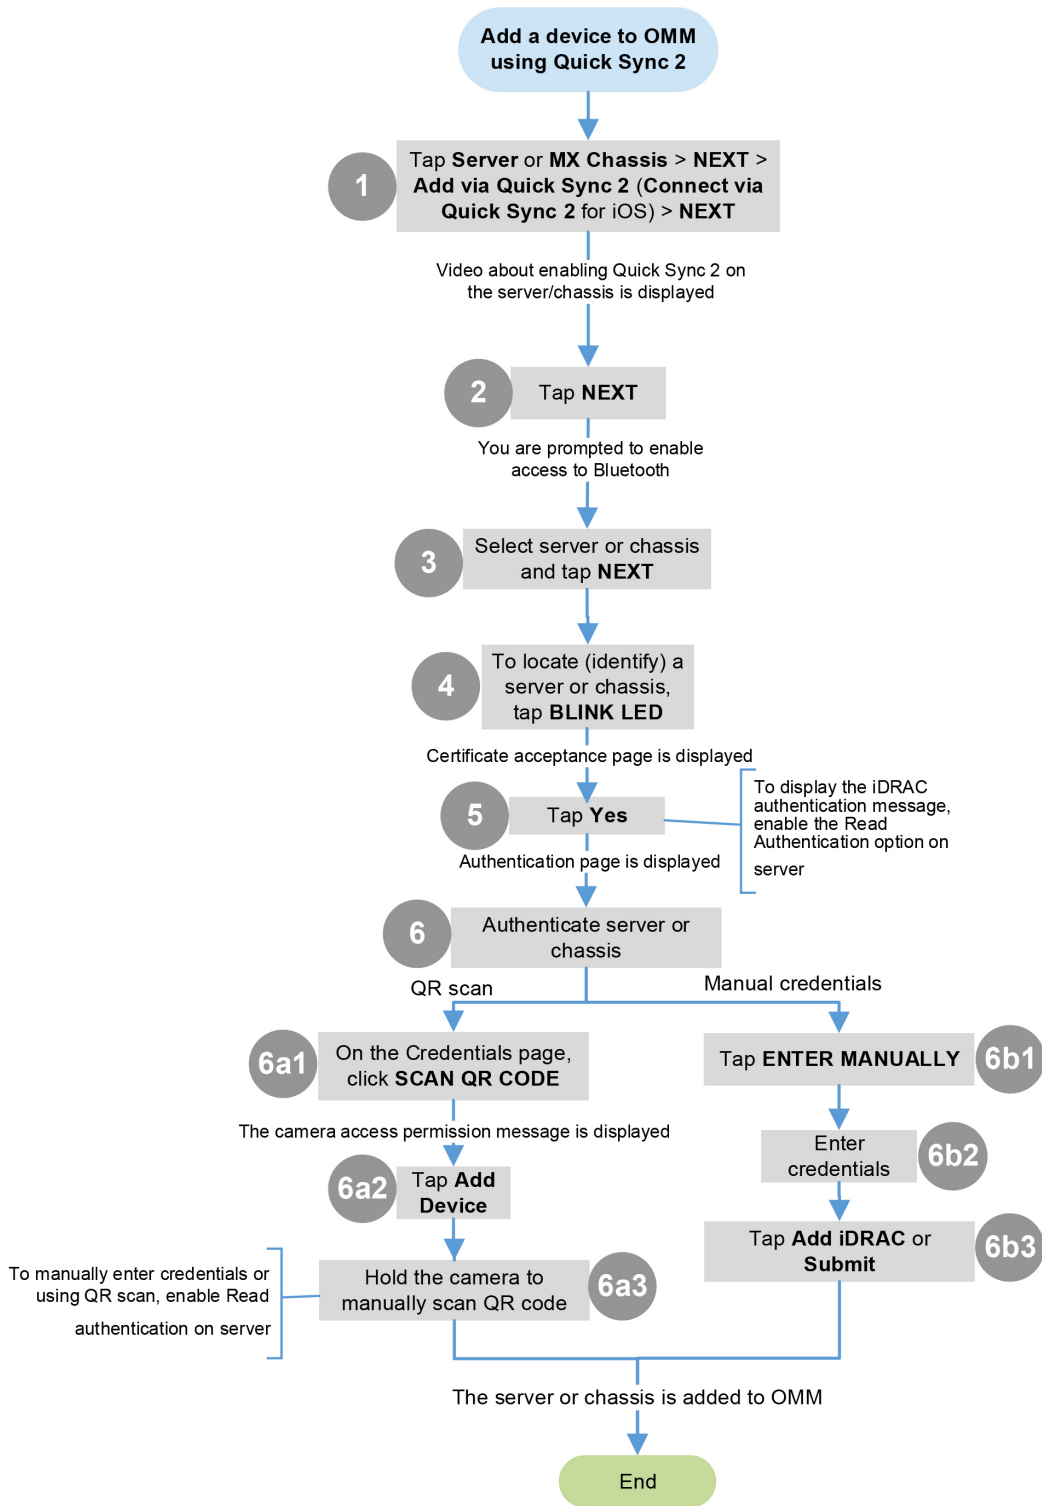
Add a device to OMM using Quick Sync 2

1

Tap Server or MX Chassis > NEXT > Add via Quick Sync 2 (Connect via Quick Sync 2 for iOS) > NEXT

Video about enabling Quick Sync 2 on the server/chassis is displayed

2

Tap NEXT

You are prompted to enable access to Bluetooth

3

Select server or chassis and tap NEXT

4

To locate (identify) a server or chassis, tap BLINK LED

Certificate acceptance page is displayed

5

Tap Yes

To display the iDRAC authentication message, enable the Read Authentication option on server

Authentication page is displayed

6

Authenticate server or chassis

QR scan

Manual credentials

6a1

On the Credentials page, click SCAN QR CODE

The camera access permission message is displayed

6a2

Tap Add Device

To manually enter credentials or using QR scan, enable Read authentication on server

Hold the camera to manually scan QR code

6a3

Tap ENTER MANUALLY

6b1

Enter credentials

6b2

Tap Add iDRAC or Submit

6b3

The server or chassis is added to OMM

End